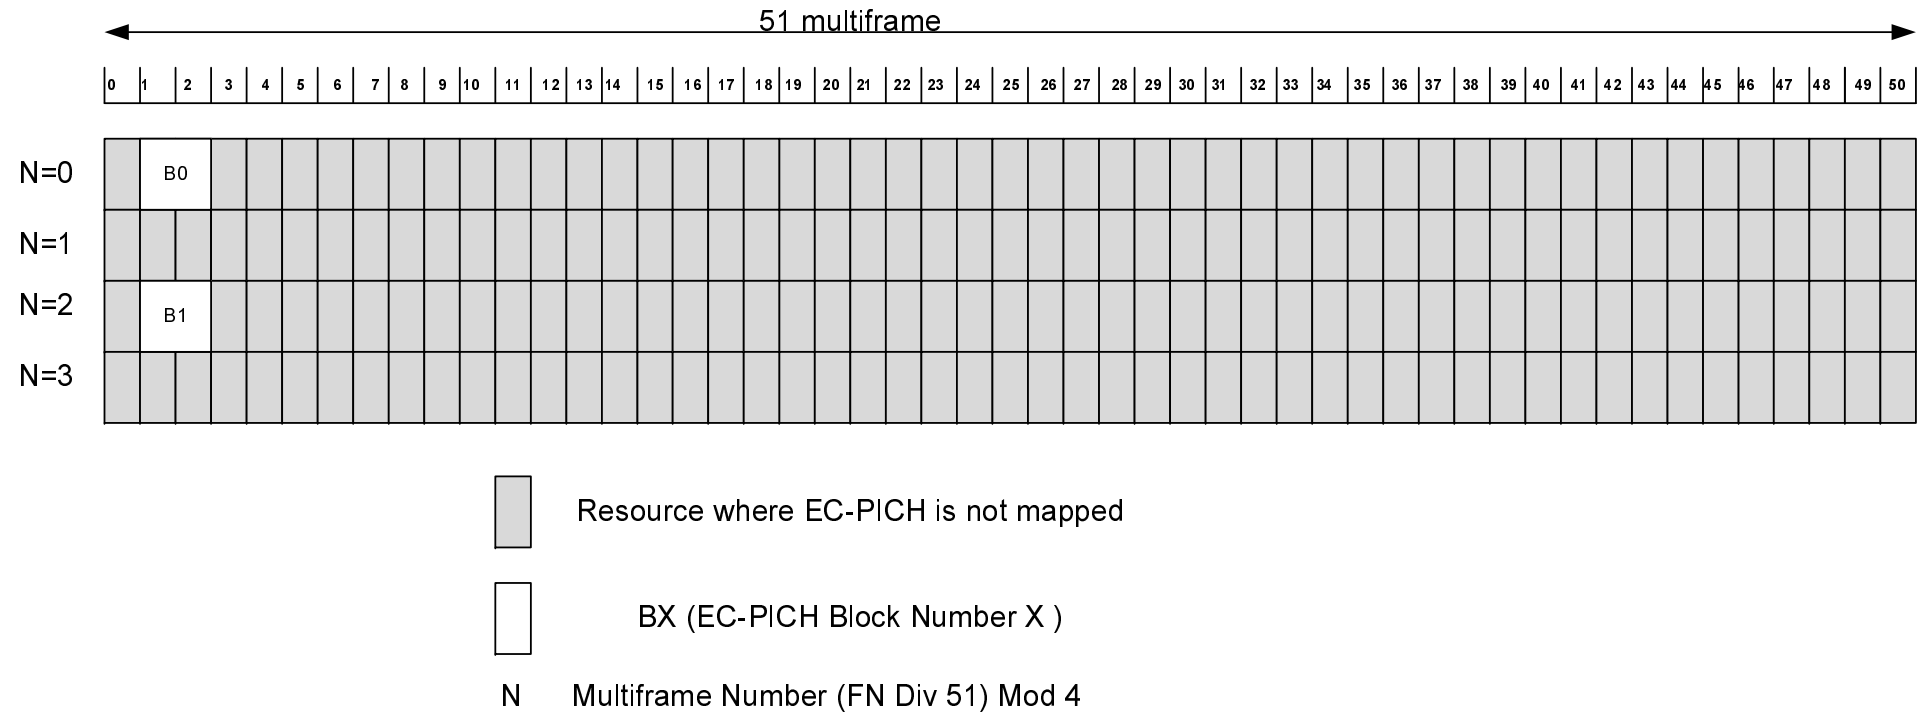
51 multiframe

0 1 2 3 4 5 6 7 8 9 10 11 12 13 14 15 16 17 18 19 20 21 22 23 24 25 26 27 28 29 30 31 32 33 34 35 36 37 38 39 40 41 42 43 44 45 46 47 48 49 50

N=0 B0

N=1

N=2 B1

N=3

Resource where EC-PICH is not mapped

BX (EC-PICH Block Number X )

N Multiframe Number (FN Div 51) Mod 4